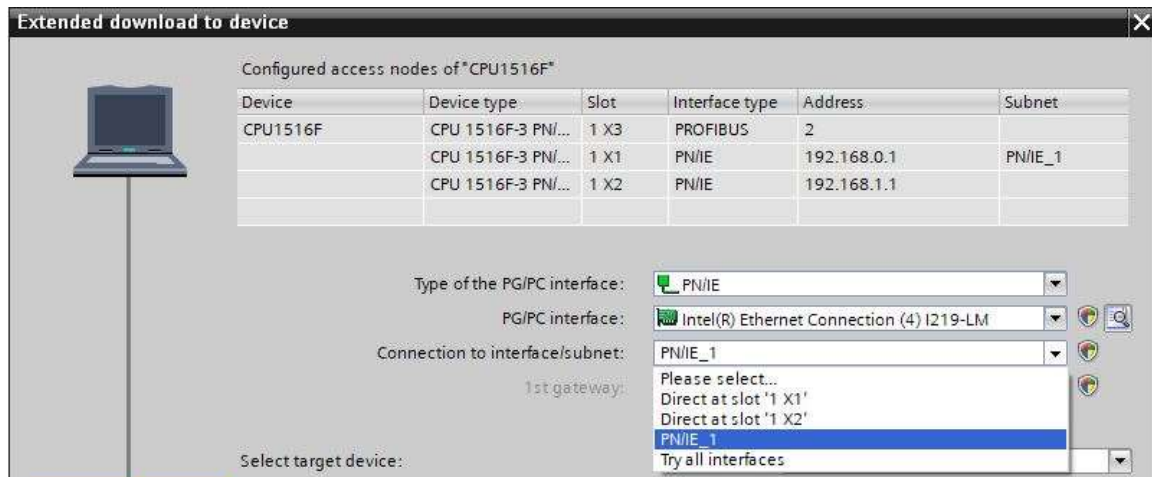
Extended download to device

Configured access nodes of "CPU1516F"

| Device | Device type | Slot | Interface type | Address | Subnet |
|---|---|---|---|---|---|
| CPU1516F | CPU 1516F-3 PN/... | 1 X3 | PROFIBUS | 2 | |
| | CPU 1516F-3 PN/... | 1 X1 | PN/IE | 192.168.0.1 | PN/IE_1 |
| | CPU 1516F-3 PN/... | 1 X2 | PN/IE | 192.168.1.1 | |
| | | | | | |

Type of the PG/PC interface: PN/IE

PG/PC interface: Intel(R) Ethernet Connection (4) I219-LM

Connection to interface/subnet: PN/IE_1

1st gateway:

Please select...
Direct at slot '1 X1'
Direct at slot '1 X2'
PN/IE_1
Try all interfaces

Select target device: